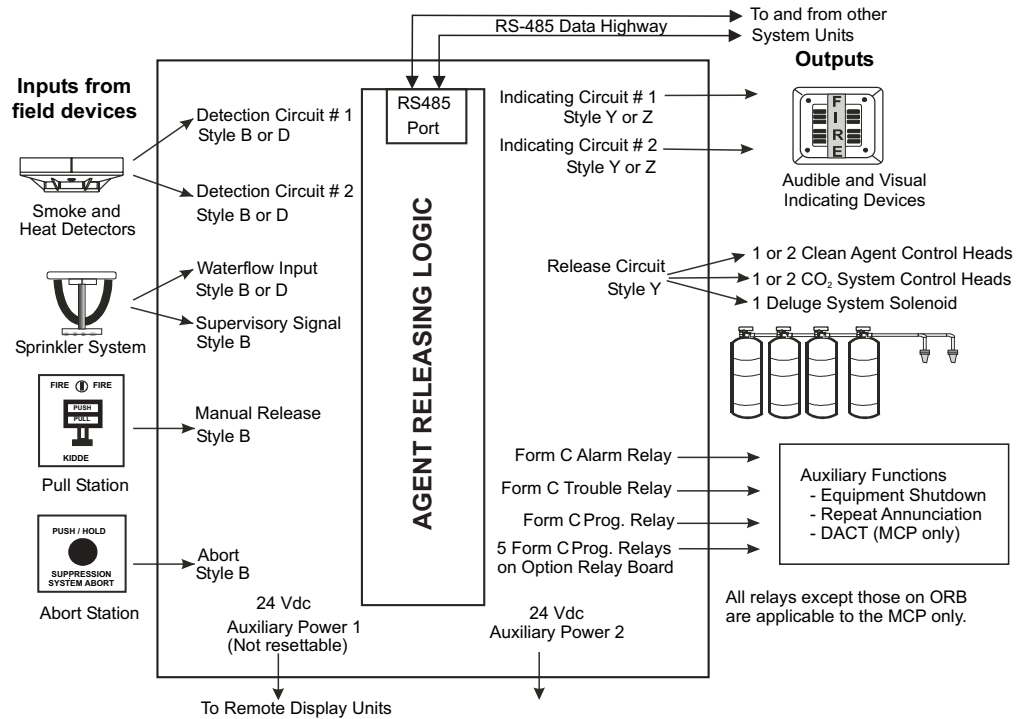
RS-485 Data Highway

To and from other System Units

Inputs from field devices

Outputs

RS485 Port

Detection Circuit # 1 Style B or D

Detection Circuit # 2 Style B or D

Smoke and Heat Detectors

Indicating Circuit # 1 Style Y or Z

Indicating Circuit # 2 Style Y or Z

FIRE

Audible and Visual Indicating Devices

AGENT RELEASING LOGIC

Waterflow Input Style B or D

Supervisory Signal Style B

Sprinkler System

Release Circuit Style Y

1 or 2 Clean Agent Control Heads

1 or 2 $CO_2$ System Control Heads

1 Deluge System Solenoid

FIRE FIRE

PUSH

PULL

KIDDE

Pull Station

Manual Release Style B

Form C Alarm Relay

Form C Trouble Relay

Form C Prog. Relay

5 Form C Prog. Relays on Option Relay Board

Auxiliary Functions
- Equipment Shutdown
- Repeat Annunciation
- DACT (MCP only)

PUSH / HOLD

SUPPRESSION SYSTEM ABORT

Abort Station

Abort Style B

24 Vdc Auxiliary Power 1 (Not resettable)

24 Vdc Auxiliary Power 2

All relays except those on ORB are applicable to the MCP only.

To Remote Display Units